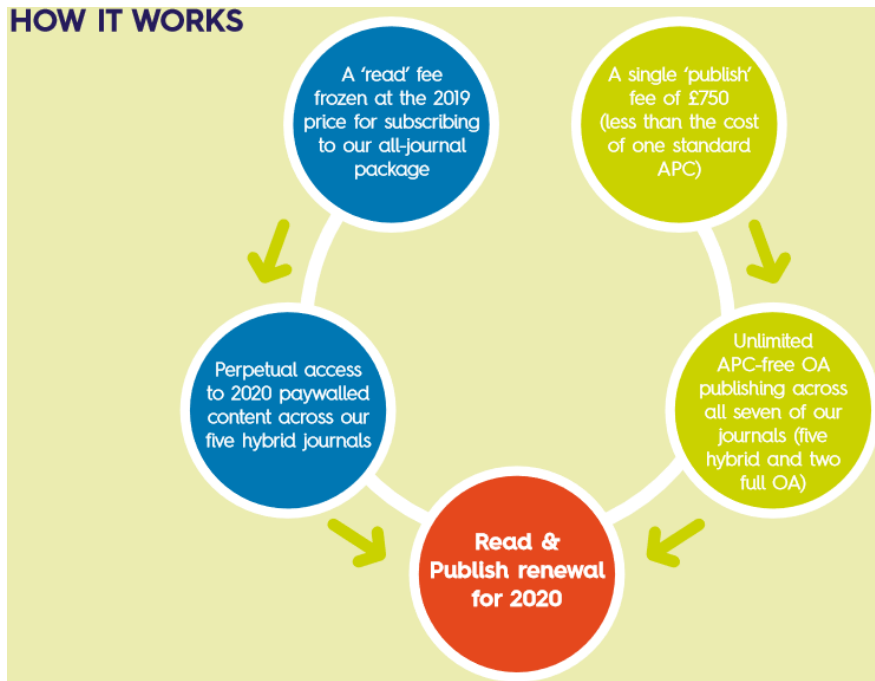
HOW IT WORKS

A 'read' fee frozen at the 2019 price for subscribing to our all-journal package

A single 'publish' fee of £750 (less than the cost of one standard APC)

Perpetual access to 2020 paywalled content across our five hybrid journals

Unlimited APC-free OA publishing across all seven of our journals (five hybrid and two full OA)

Read & Publish renewal for 2020